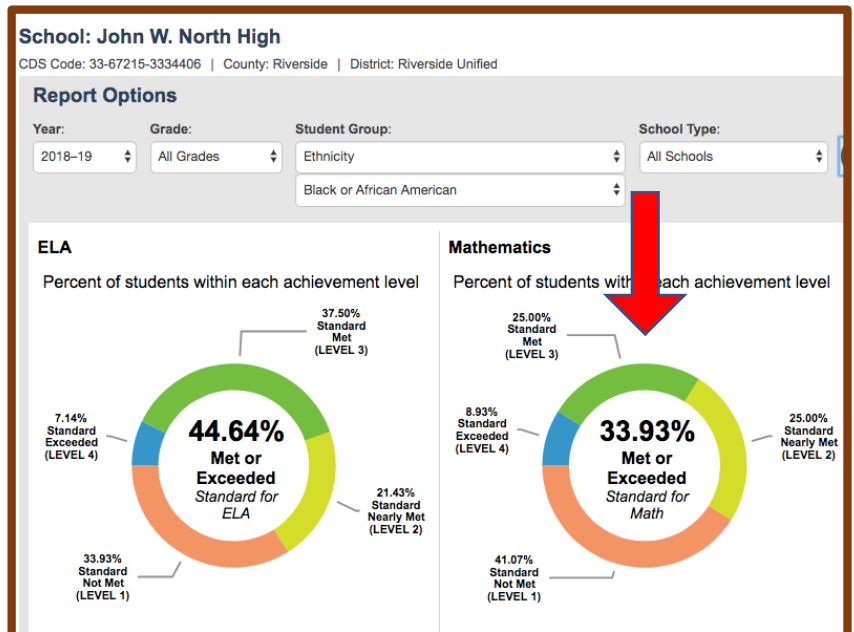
School: John W. North High

CDS Code: 33-67215-3334406 | County: Riverside | District: Riverside Unified

Report Options

Year:
2018–19

Grade:
All Grades

Student Group:
Ethnicity
Black or African American

School Type:
All Schools

ELA

Percent of students within each achievement level

37.50% Standard Met (LEVEL 3)

7.14% Standard Exceeded (LEVEL 4)

44.64%
Met or Exceeded
Standard for ELA

21.43% Standard Nearly Met (LEVEL 2)

33.93% Standard Not Met (LEVEL 1)

Mathematics

Percent of students with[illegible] each achievement level

25.00% Standard Met (LEVEL 3)

8.93% Standard Exceeded (LEVEL 4)

33.93%
Met or Exceeded
Standard for Math

25.00% Standard Nearly Met (LEVEL 2)

41.07% Standard Not Met (LEVEL 1)